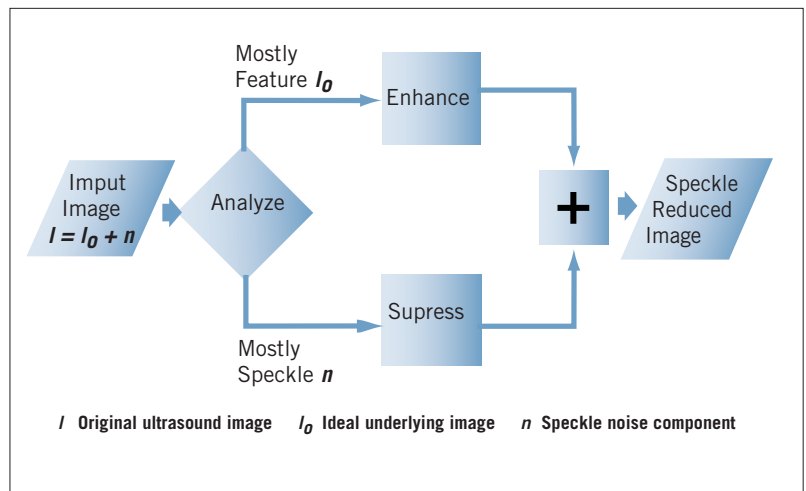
Imput Image $I = I_0 + n$

Analyze

Mostly Feature $I_0$

Enhance

Mostly Speckle $n$

Supress

+

Speckle Reduced Image

$I$ Original ultrasound image $I_0$ Ideal underlying image $n$ Speckle noise component